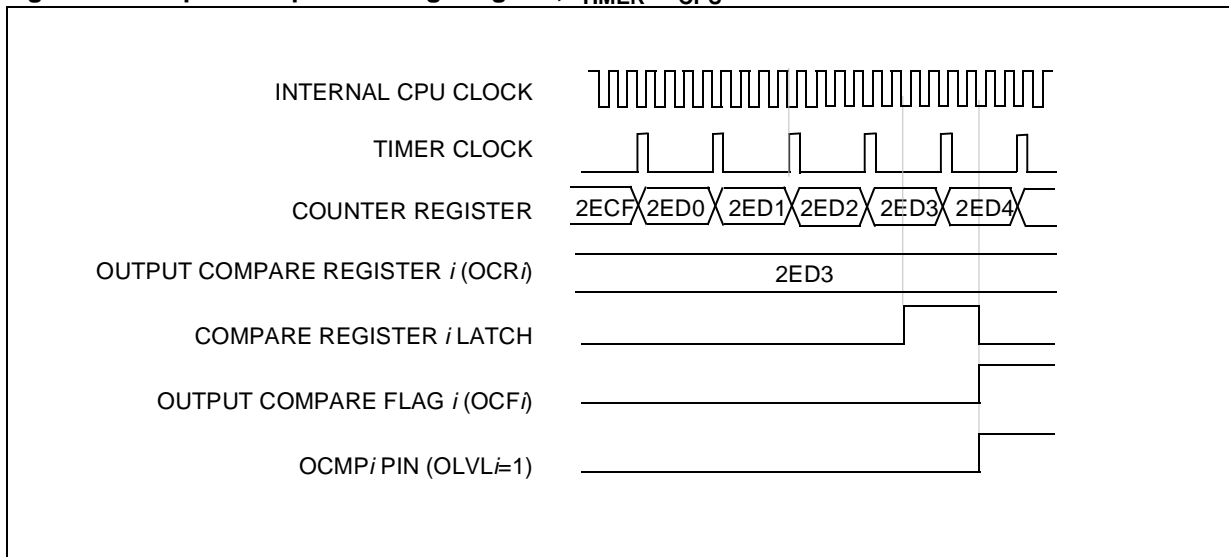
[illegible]

INTERNAL CPU CLOCK

TIMER CLOCK

COUNTER REGISTER

2ECF 2ED0 2ED1 2ED2 2ED3 2ED4

OUTPUT COMPARE REGISTER *i* (OCR*i*)

2ED3

COMPARE REGISTER *i* LATCH

OUTPUT COMPARE FLAG *i* (OCF*i*)

OCMP*i* PIN (OLVL*i*=1)